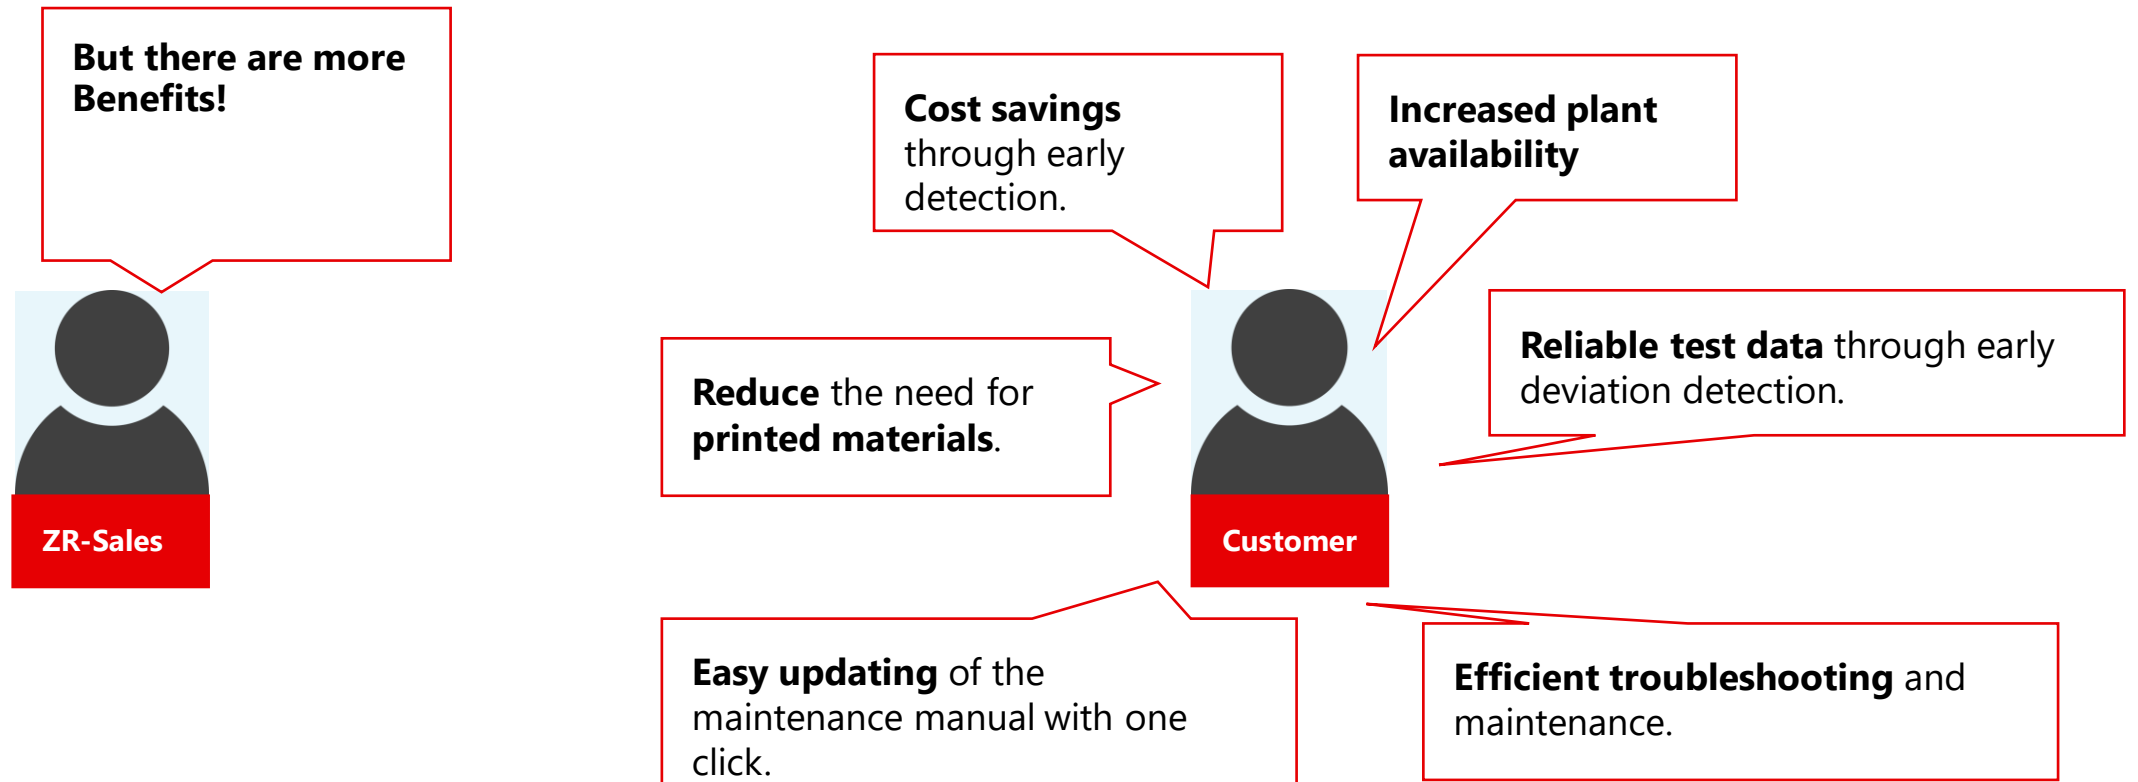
But there are more Benefits!

ZR-Sales

Cost savings through early detection.

Increased plant availability

Reduce the need for printed materials.

Customer

Reliable test data through early deviation detection.

Easy updating of the maintenance manual with one click.

Efficient troubleshooting and maintenance.